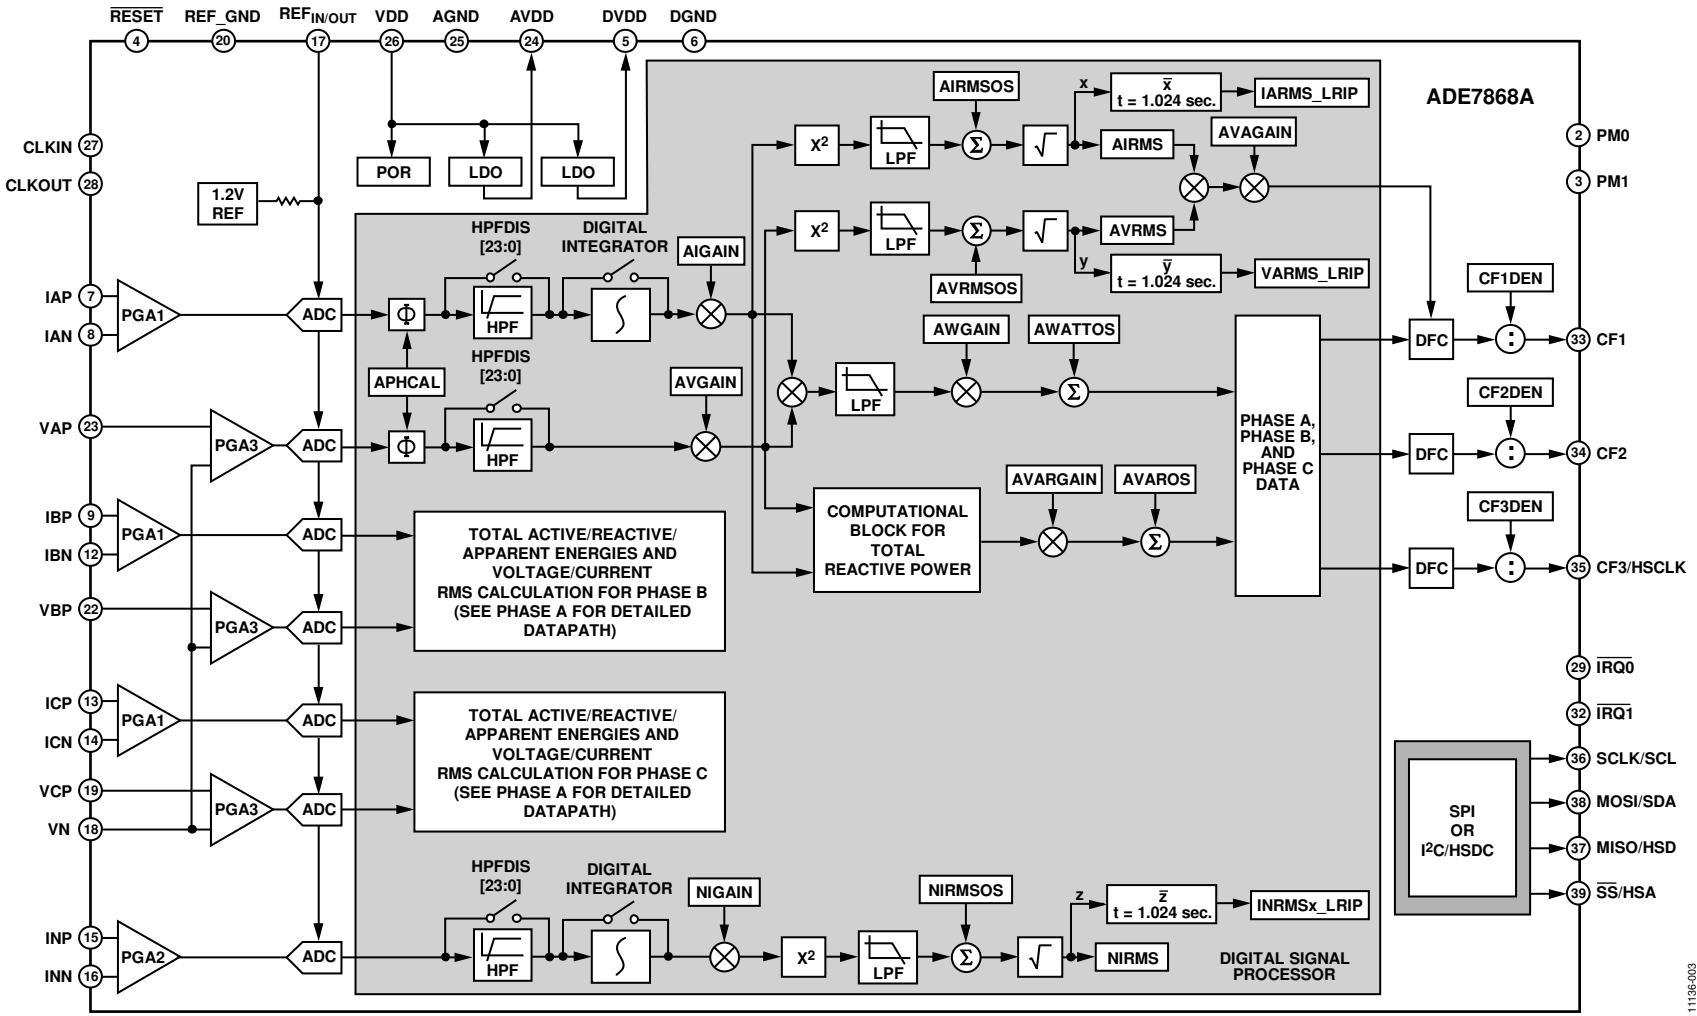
$\overline{RESET}$ REF_GND REF$_{IN/OUT}$ VDD AGND AVDD DVDD DGND
4 20 17 26 25 24 5 6

ADE7868A

CLKIN 27
CLKOUT 28

1.2V REF

POR LDO LDO

AIRMSOS
x
$\bar{x}$
t = 1.024 sec.
IARMS_LRIP

$X^2$ LPF Σ √ AIRMS
AVAGAIN

2 PM0
3 PM1

HPFDIS [23:0]
DIGITAL INTEGRATOR
AIGAIN

$X^2$ LPF Σ √ AVRMS
y
$\bar{y}$
t = 1.024 sec.
VARMS_LRIP
AVRMSOS

CF1DEN

IAP 7
IAN 8
PGA1 ADC Φ HPF

DFC
33 CF1

HPFDIS [23:0]
APHCAL
AVGAIN
AWGAIN AWATTOS
LPF

VAP 23
PGA3 ADC Φ HPF

PHASE A, PHASE B, AND PHASE C DATA

CF2DEN
DFC
34 CF2

AVARGAIN AVAROS

IBP 9
IBN 12
PGA1 ADC

TOTAL ACTIVE/REACTIVE/ APPARENT ENERGIES AND VOLTAGE/CURRENT RMS CALCULATION FOR PHASE B (SEE PHASE A FOR DETAILED DATAPATH)

COMPUTATIONAL BLOCK FOR TOTAL REACTIVE POWER

CF3DEN
DFC
35 CF3/HSCLK

VBP 22
PGA3 ADC

29 $\overline{IRQ0}$
32 $\overline{IRQ1}$

ICP 13
ICN 14
PGA1 ADC

TOTAL ACTIVE/REACTIVE/ APPARENT ENERGIES AND VOLTAGE/CURRENT RMS CALCULATION FOR PHASE C (SEE PHASE A FOR DETAILED DATAPATH)

VCP 19
VN 18
PGA3 ADC

SPI OR I$^2$C/HSDC

36 SCLK/SCL
38 MOSI/SDA
37 MISO/HSD
39 $\overline{SS}$/HSA

HPFDIS [23:0]
DIGITAL INTEGRATOR
NIGAIN
NIRMSOS
z
$\bar{z}$
t = 1.024 sec.
INRMSx_LRIP

INP 15
INN 16
PGA2 ADC HPF $X^2$ LPF Σ √ NIRMS

DIGITAL SIGNAL PROCESSOR

11136-003